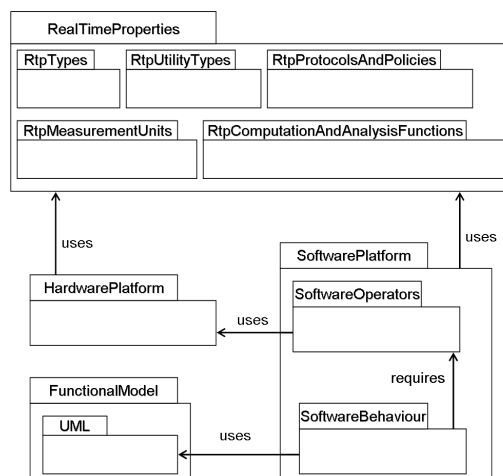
RealTimeProperties

RtpTypes

RtpUtilityTypes

RtpProtocolsAndPolicies

RtpMeasurementUnits

RtpComputationAndAnalysisFunctions

uses

uses

SoftwarePlatform

HardwarePlatform

SoftwareOperators

uses

requires

FunctionalModel

UML

uses

SoftwareBehaviour